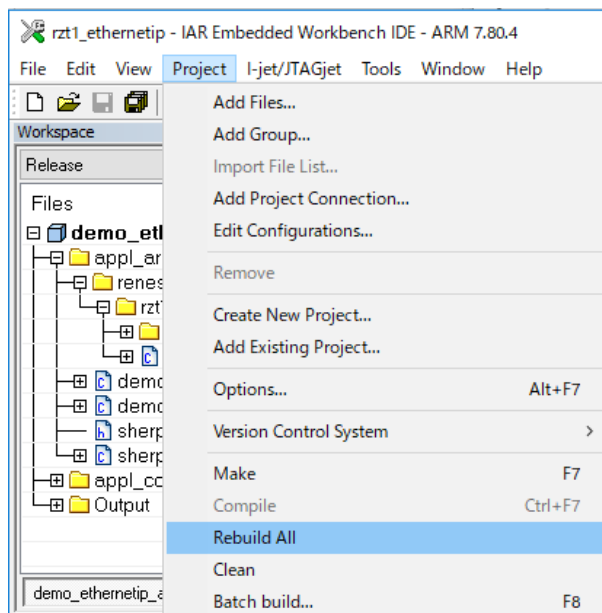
rzt1_ethernetip - IAR Embedded Workbench IDE - ARM 7.80.4

File Edit View Project I-jet/JTAGjet Tools Window Help

Workspace

Release

Files

demo_etl

appl_ar

renes

rzt

demo

demo

sherp

sherp

appl_cc

Output

demo_ethernetip_a

Add Files...
Add Group...
Import File List...
Add Project Connection...
Edit Configurations...

Remove

Create New Project...
Add Existing Project...

Options... Alt+F7

Version Control System

Make F7
Compile Ctrl+F7
Rebuild All
Clean
Batch build... F8